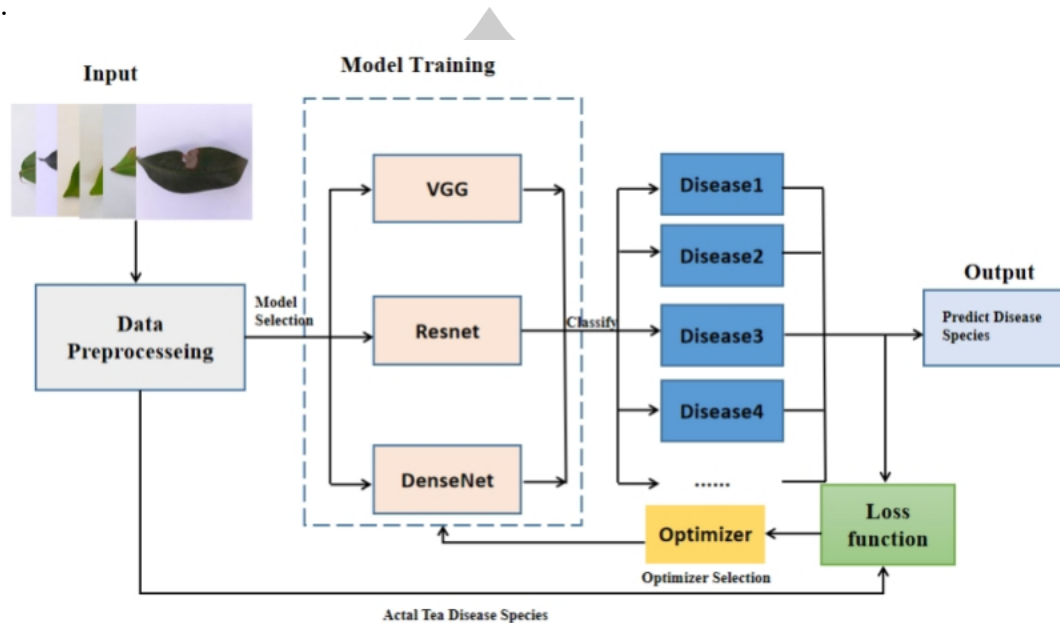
Input

Model Training

Data Preprocesseing

Model Selection

VGG

Resnet

DenseNet

Classify

Disease1

Disease2

Disease3

Disease4

......

Output

Predict Disease Species

Loss function

Optimizer

Optimizer Selection

Actal Tea Disease Species